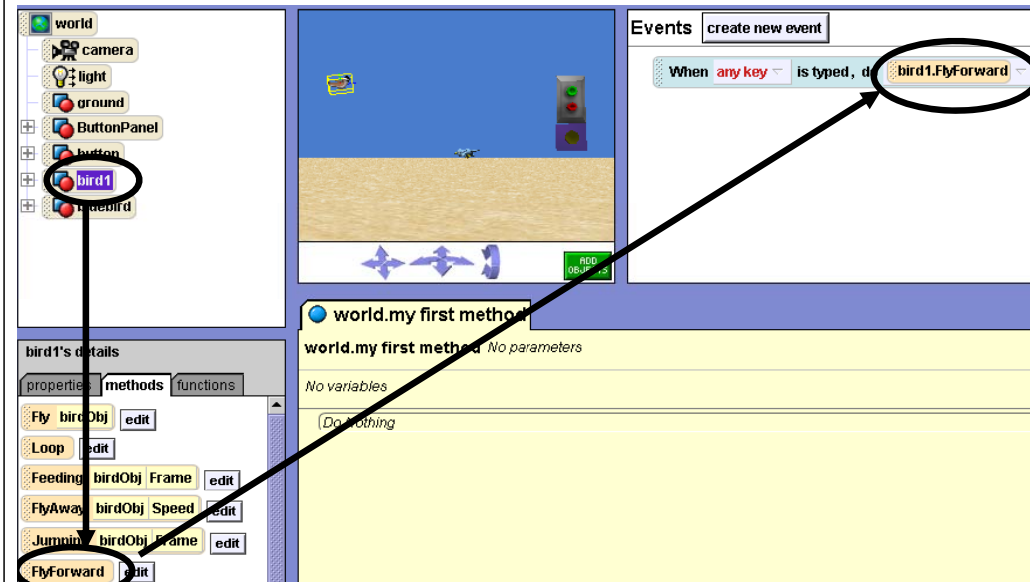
world
camera
light
ground
ButtonPanel
button
bird1
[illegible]ebird

ADD OBJECTS

Events create new event
When any key is typed, do bird1.FlyForward

world.my first method
world.my first method No parameters
No variables
Do Nothing

bird1's details
properties methods functions
Fly birdObj edit
Loop edit
Feeding birdObj Frame edit
FlyAway birdObj Speed edit
Jumping birdObj Frame edit
FlyForward edit